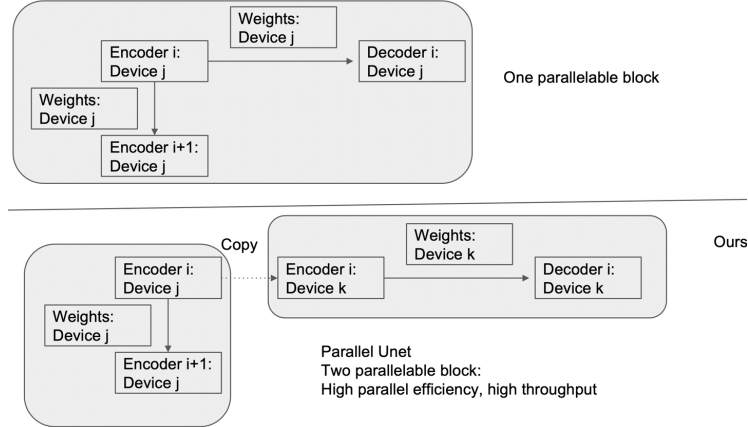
Weights:
Device j

Encoder i:
Device j

Decoder i:
Device j

One parallelable block

Weights:
Device j

Encoder i+1:
Device j

Copy

Weights:
Device k

Ours

Encoder i:
Device j

Encoder i:
Device k

Decoder i:
Device k

Weights:
Device j

Encoder i+1:
Device j

Parallel Unet
Two parallelable block:
High parallel efficiency, high throughput